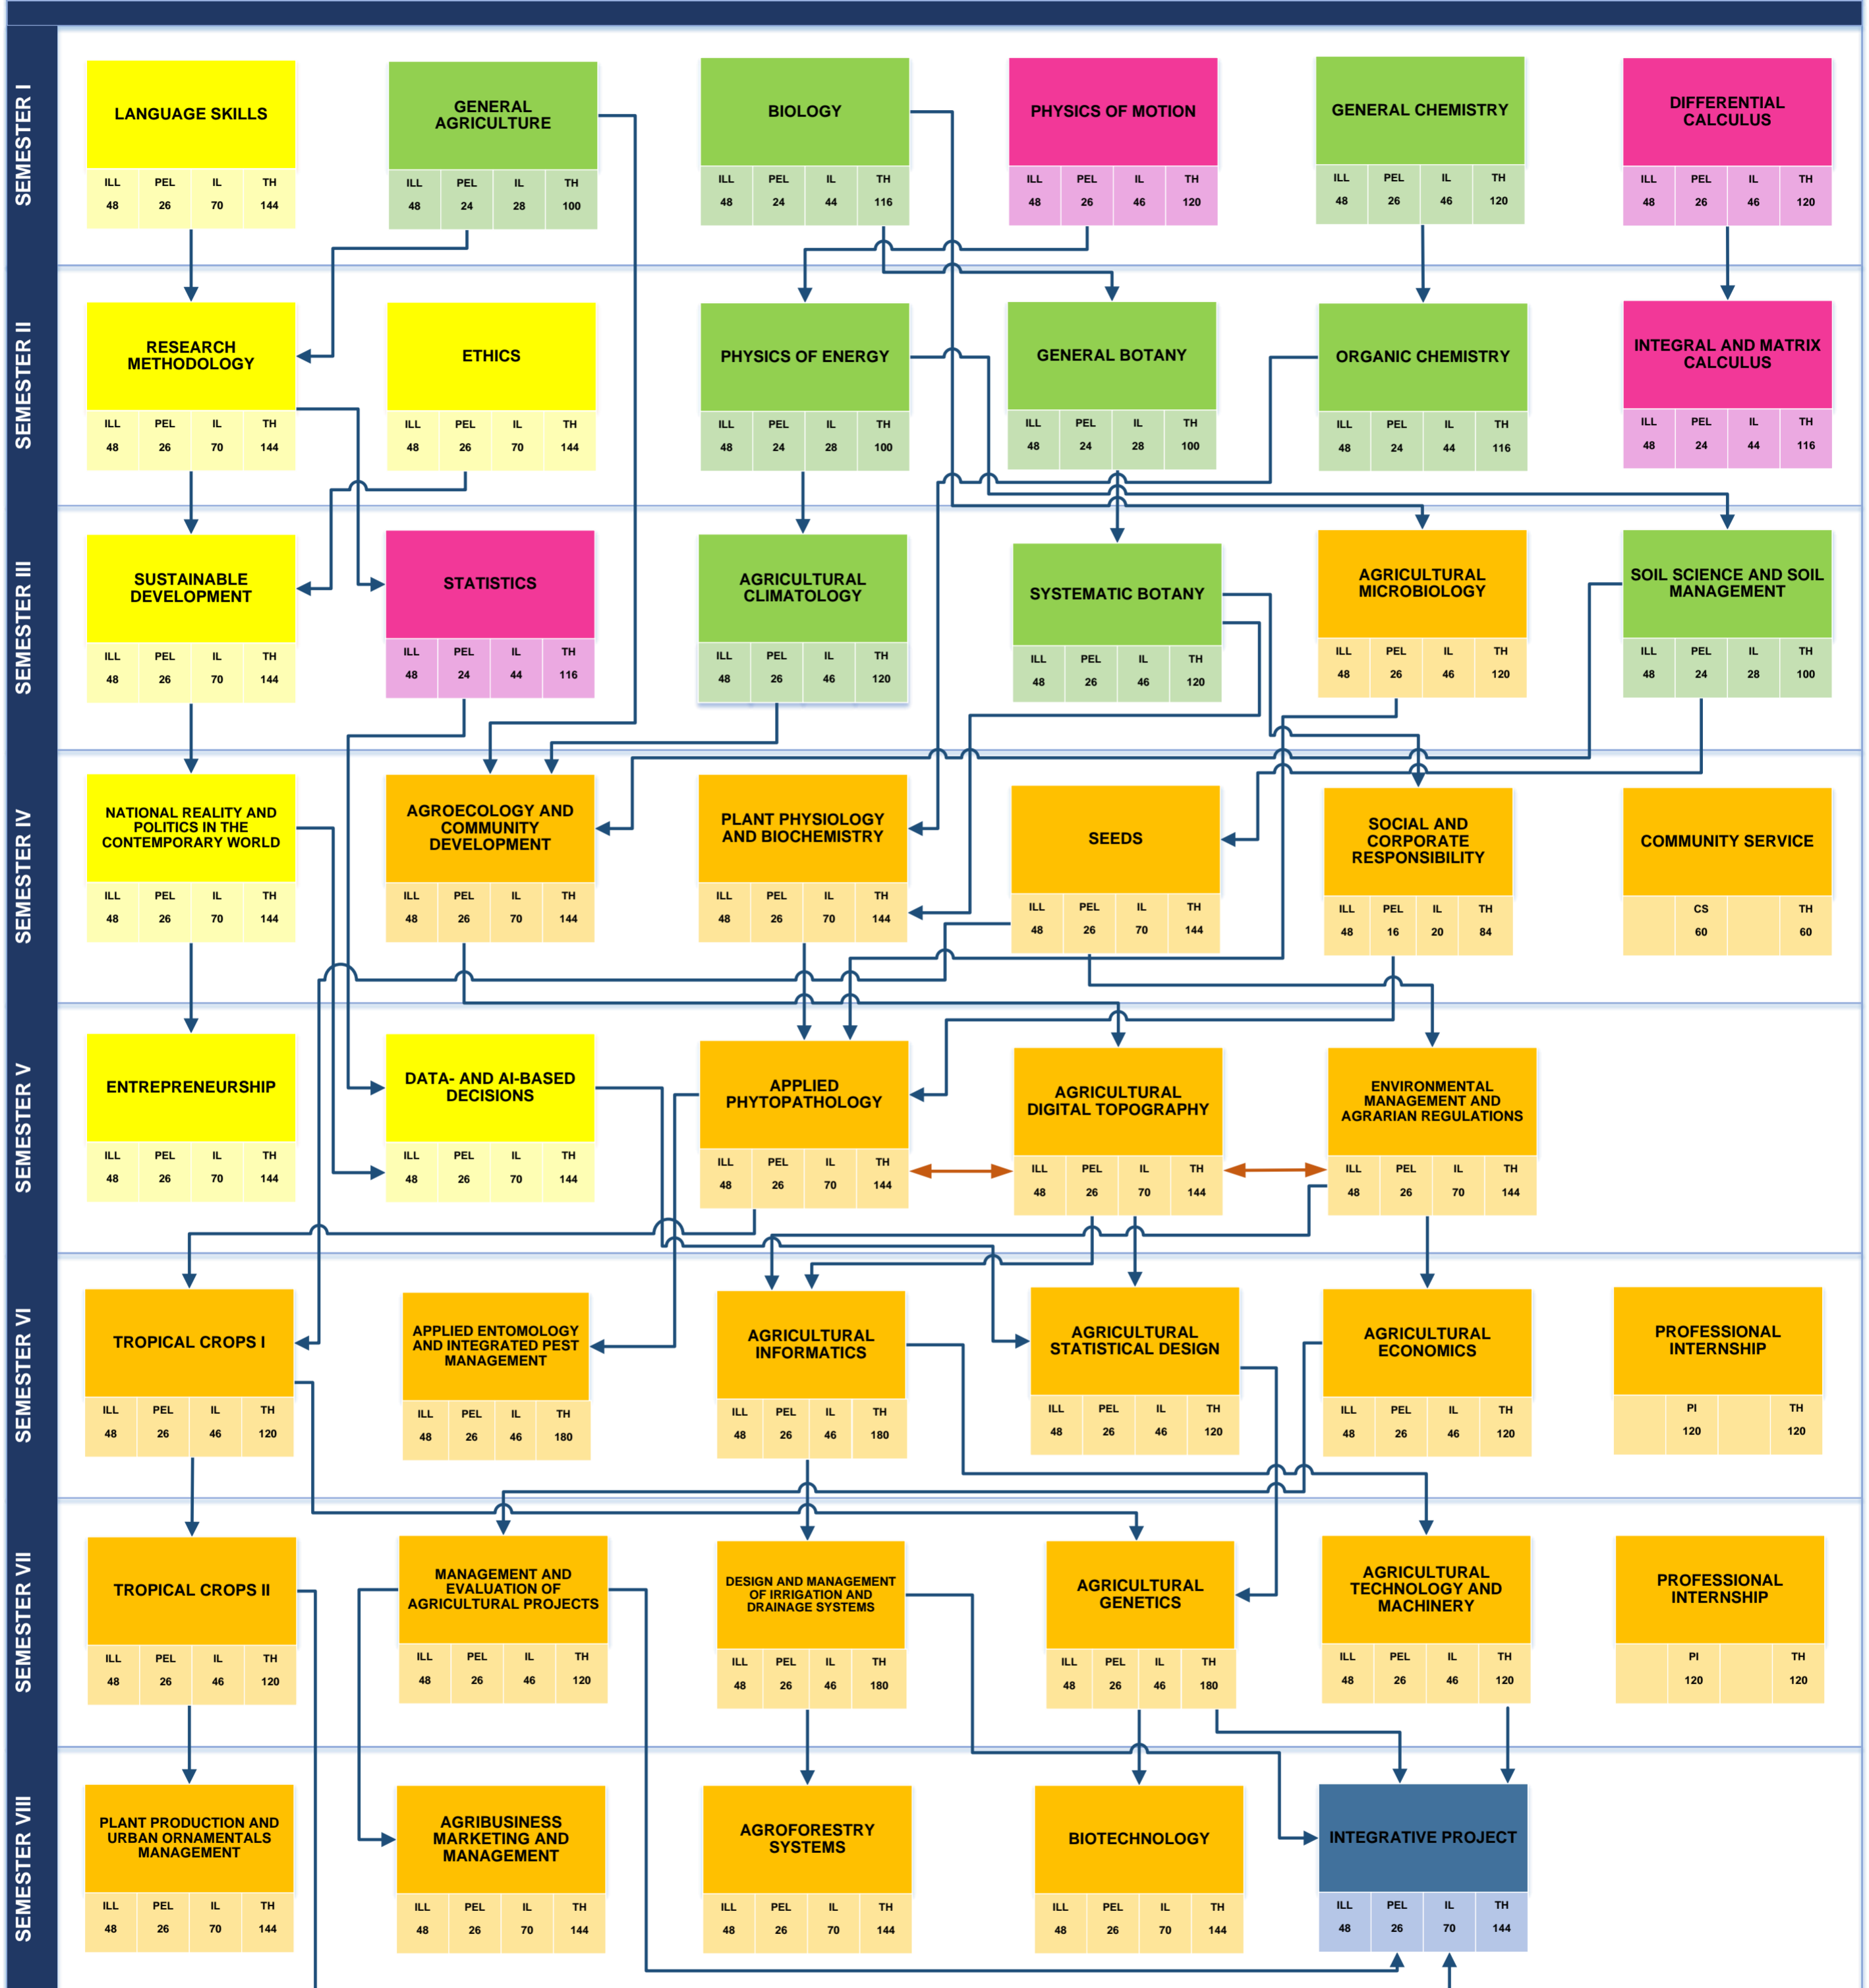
SEMESTER I

LANGUAGE SKILLS
| ILL | PEL | IL | TH |
|---|---|---|---|
| 48 | 26 | 70 | 144 |

GENERAL AGRICULTURE
| ILL | PEL | IL | TH |
|---|---|---|---|
| 48 | 24 | 28 | 100 |

BIOLOGY
| ILL | PEL | IL | TH |
|---|---|---|---|
| 48 | 24 | 44 | 116 |

PHYSICS OF MOTION
| ILL | PEL | IL | TH |
|---|---|---|---|
| 48 | 26 | 46 | 120 |

GENERAL CHEMISTRY
| ILL | PEL | IL | TH |
|---|---|---|---|
| 48 | 26 | 46 | 120 |

DIFFERENTIAL CALCULUS
| ILL | PEL | IL | TH |
|---|---|---|---|
| 48 | 26 | 46 | 120 |

SEMESTER II

RESEARCH METHODOLOGY
| ILL | PEL | IL | TH |
|---|---|---|---|
| 48 | 26 | 70 | 144 |

ETHICS
| ILL | PEL | IL | TH |
|---|---|---|---|
| 48 | 26 | 70 | 144 |

PHYSICS OF ENERGY
| ILL | PEL | IL | TH |
|---|---|---|---|
| 48 | 24 | 28 | 100 |

GENERAL BOTANY
| ILL | PEL | IL | TH |
|---|---|---|---|
| 48 | 24 | 28 | 100 |

ORGANIC CHEMISTRY
| ILL | PEL | IL | TH |
|---|---|---|---|
| 48 | 24 | 44 | 116 |

INTEGRAL AND MATRIX CALCULUS
| ILL | PEL | IL | TH |
|---|---|---|---|
| 48 | 24 | 44 | 116 |

SEMESTER III

SUSTAINABLE DEVELOPMENT
| ILL | PEL | IL | TH |
|---|---|---|---|
| 48 | 26 | 70 | 144 |

STATISTICS
| ILL | PEL | IL | TH |
|---|---|---|---|
| 48 | 24 | 44 | 116 |

AGRICULTURAL CLIMATOLOGY
| ILL | PEL | IL | TH |
|---|---|---|---|
| 48 | 26 | 46 | 120 |

SYSTEMATIC BOTANY
| ILL | PEL | IL | TH |
|---|---|---|---|
| 48 | 26 | 46 | 120 |

AGRICULTURAL MICROBIOLOGY
| ILL | PEL | IL | TH |
|---|---|---|---|
| 48 | 26 | 46 | 120 |

SOIL SCIENCE AND SOIL MANAGEMENT
| ILL | PEL | IL | TH |
|---|---|---|---|
| 48 | 24 | 28 | 100 |

SEMESTER IV

NATIONAL REALITY AND POLITICS IN THE CONTEMPORARY WORLD
| ILL | PEL | IL | TH |
|---|---|---|---|
| 48 | 26 | 70 | 144 |

AGROECOLOGY AND COMMUNITY DEVELOPMENT
| ILL | PEL | IL | TH |
|---|---|---|---|
| 48 | 26 | 70 | 144 |

PLANT PHYSIOLOGY AND BIOCHEMISTRY
| ILL | PEL | IL | TH |
|---|---|---|---|
| 48 | 26 | 70 | 144 |

SEEDS
| ILL | PEL | IL | TH |
|---|---|---|---|
| 48 | 26 | 70 | 144 |

SOCIAL AND CORPORATE RESPONSIBILITY
| ILL | PEL | IL | TH |
|---|---|---|---|
| 48 | 16 | 20 | 84 |

COMMUNITY SERVICE
| CS | TH |
|---|---|
| 60 | 60 |

SEMESTER V

ENTREPRENEURSHIP
| ILL | PEL | IL | TH |
|---|---|---|---|
| 48 | 26 | 70 | 144 |

DATA- AND AI-BASED DECISIONS
| ILL | PEL | IL | TH |
|---|---|---|---|
| 48 | 26 | 70 | 144 |

APPLIED PHYTOPATHOLOGY
| ILL | PEL | IL | TH |
|---|---|---|---|
| 48 | 26 | 70 | 144 |

AGRICULTURAL DIGITAL TOPOGRAPHY
| ILL | PEL | IL | TH |
|---|---|---|---|
| 48 | 26 | 70 | 144 |

ENVIRONMENTAL MANAGEMENT AND AGRARIAN REGULATIONS
| ILL | PEL | IL | TH |
|---|---|---|---|
| 48 | 26 | 70 | 144 |

SEMESTER VI

TROPICAL CROPS I
| ILL | PEL | IL | TH |
|---|---|---|---|
| 48 | 26 | 46 | 120 |

APPLIED ENTOMOLOGY AND INTEGRATED PEST MANAGEMENT
| ILL | PEL | IL | TH |
|---|---|---|---|
| 48 | 26 | 46 | 180 |

AGRICULTURAL INFORMATICS
| ILL | PEL | IL | TH |
|---|---|---|---|
| 48 | 26 | 46 | 180 |

AGRICULTURAL STATISTICAL DESIGN
| ILL | PEL | IL | TH |
|---|---|---|---|
| 48 | 26 | 46 | 120 |

AGRICULTURAL ECONOMICS
| ILL | PEL | IL | TH |
|---|---|---|---|
| 48 | 26 | 46 | 120 |

PROFESSIONAL INTERNSHIP
| PI | TH |
|---|---|
| 120 | 120 |

SEMESTER VII

TROPICAL CROPS II
| ILL | PEL | IL | TH |
|---|---|---|---|
| 48 | 26 | 46 | 120 |

MANAGEMENT AND EVALUATION OF AGRICULTURAL PROJECTS
| ILL | PEL | IL | TH |
|---|---|---|---|
| 48 | 26 | 46 | 120 |

DESIGN AND MANAGEMENT OF IRRIGATION AND DRAINAGE SYSTEMS
| ILL | PEL | IL | TH |
|---|---|---|---|
| 48 | 26 | 46 | 180 |

AGRICULTURAL GENETICS
| ILL | PEL | IL | TH |
|---|---|---|---|
| 48 | 26 | 46 | 180 |

AGRICULTURAL TECHNOLOGY AND MACHINERY
| ILL | PEL | IL | TH |
|---|---|---|---|
| 48 | 26 | 46 | 120 |

PROFESSIONAL INTERNSHIP
| PI | TH |
|---|---|
| 120 | 120 |

SEMESTER VIII

PLANT PRODUCTION AND URBAN ORNAMENTALS MANAGEMENT
| ILL | PEL | IL | TH |
|---|---|---|---|
| 48 | 26 | 70 | 144 |

AGRIBUSINESS MARKETING AND MANAGEMENT
| ILL | PEL | IL | TH |
|---|---|---|---|
| 48 | 26 | 70 | 144 |

AGROFORESTRY SYSTEMS
| ILL | PEL | IL | TH |
|---|---|---|---|
| 48 | 26 | 70 | 144 |

BIOTECHNOLOGY
| ILL | PEL | IL | TH |
|---|---|---|---|
| 48 | 26 | 70 | 144 |

INTEGRATIVE PROJECT
| ILL | PEL | IL | TH |
|---|---|---|---|
| 48 | 26 | 70 | 144 |